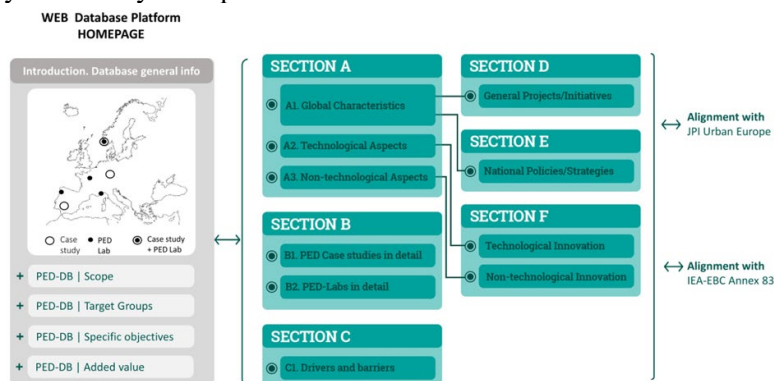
WEB Database Platform HOMEPAGE

Introduction. Database general info

Case study
PED Lab
Case study + PED Lab

+ PED-DB | Scope
+ PED-DB | Target Groups
+ PED-DB | Specific objectives
+ PED-DB | Added value

SECTION A
A1. Global Characteristics
A2. Technological Aspects
A3. Non-technological Aspects

SECTION B
B1. PED Case studies in detail
B2. PED-Labs in detail

SECTION C
C1. Drivers and barriers

SECTION D
General Projects/Initiatives

SECTION E
National Policies/Strategies

SECTION F
Technological Innovation
Non-technological Innovation

Alignment with JPI Urban Europe

Alignment with IEA-EBC Annex 83